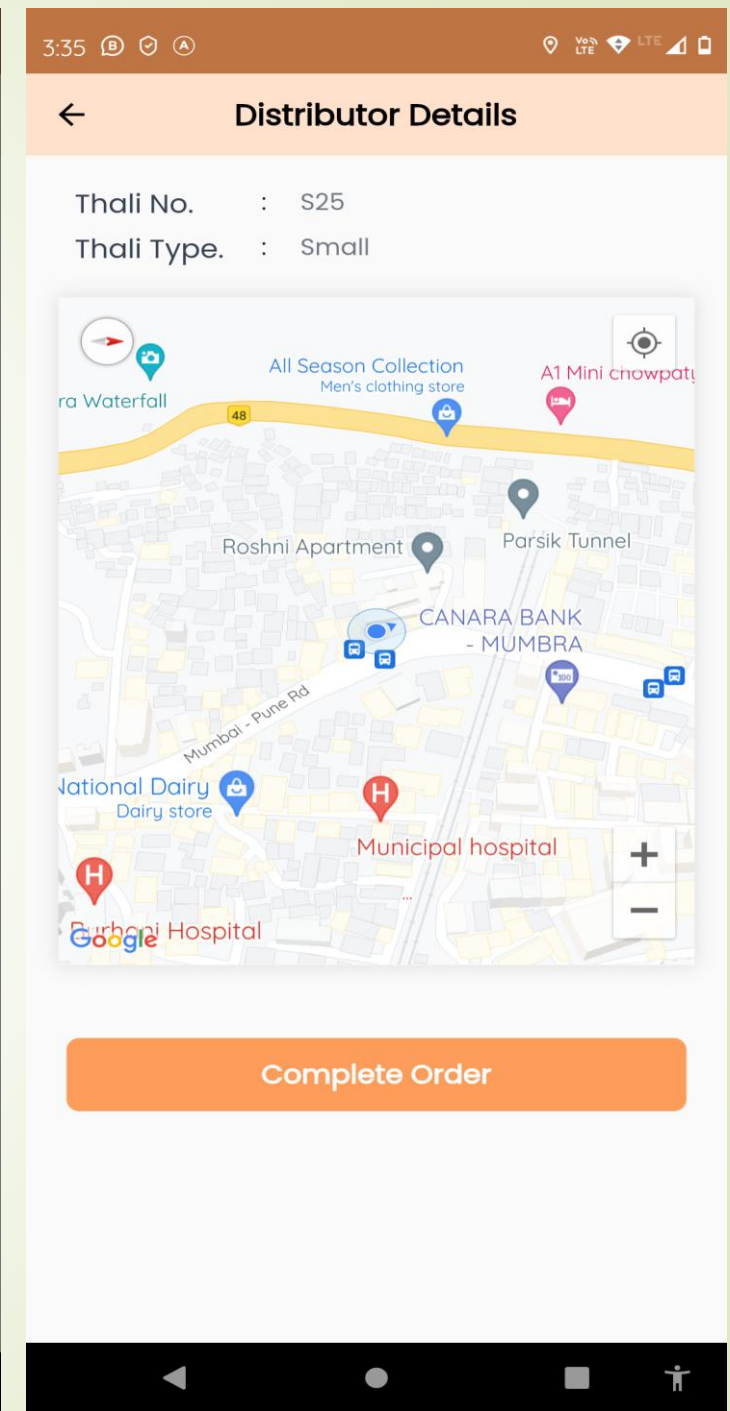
3:35

Distributor Details

Thali No. : S25
Thali Type. : Small

ra Waterfall
All Season Collection
Men's clothing store
A1 Mini chowpat
48
Roshni Apartment
Parsik Tunnel
CANARA BANK - MUMBRA
Mumbai - Pune Rd
National Dairy
Dairy store
Municipal hospital
Burhani Hospital
Google
+
−

Complete Order